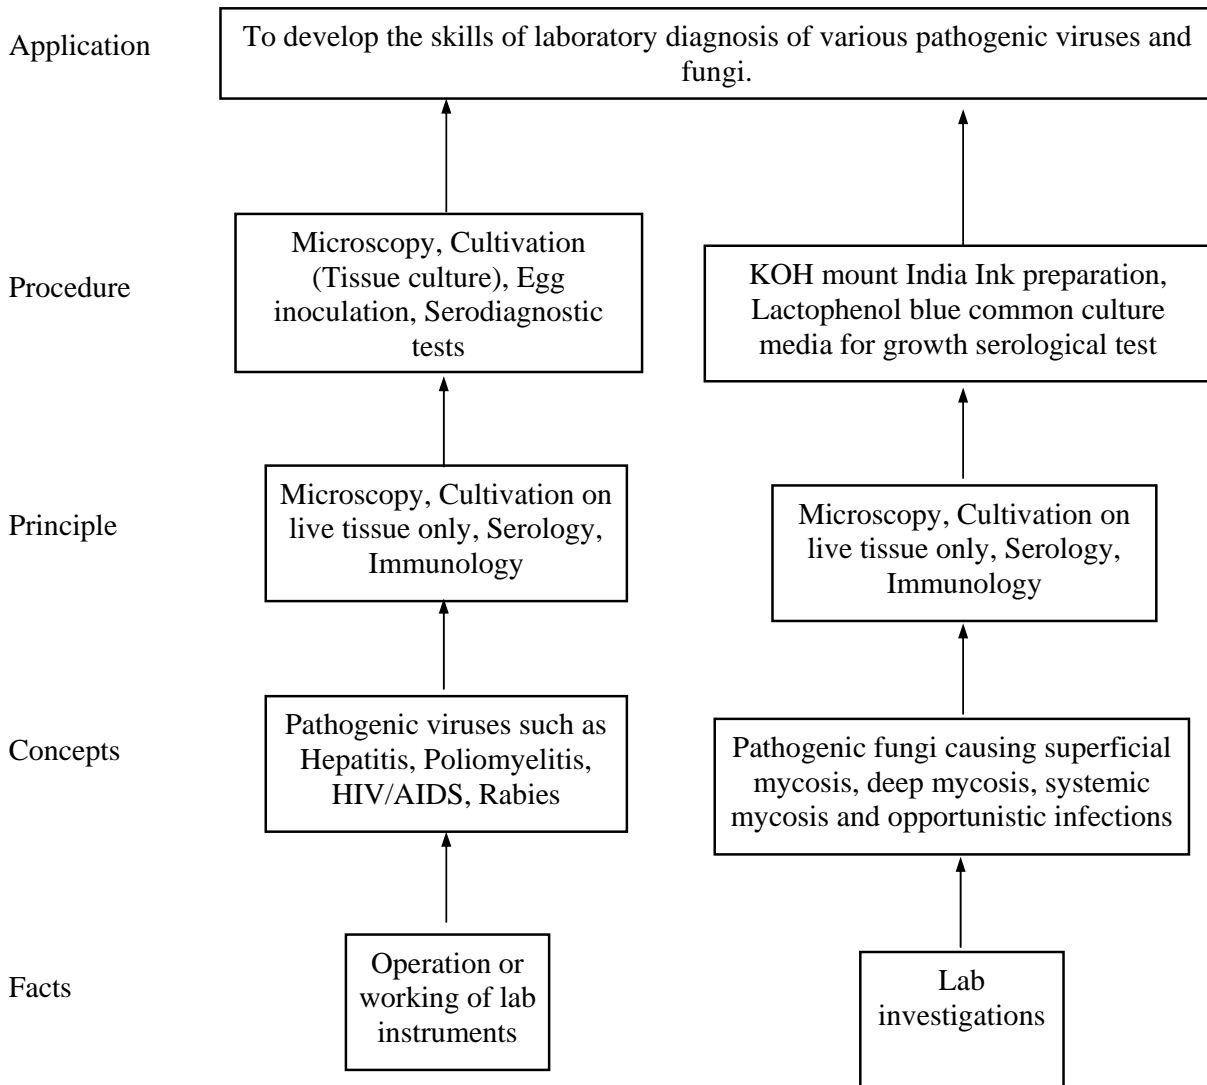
Application

To develop the skills of laboratory diagnosis of various pathogenic viruses and fungi.

Procedure

Microscopy, Cultivation (Tissue culture), Egg inoculation, Serodiagnostic tests

KOH mount India Ink preparation, Lactophenol blue common culture media for growth serological test

Principle

Microscopy, Cultivation on live tissue only, Serology, Immunology

Microscopy, Cultivation on live tissue only, Serology, Immunology

Concepts

Pathogenic viruses such as Hepatitis, Poliomyelitis, HIV/AIDS, Rabies

Pathogenic fungi causing superficial mycosis, deep mycosis, systemic mycosis and opportunistic infections

Facts

Operation or working of lab instruments

Lab investigations